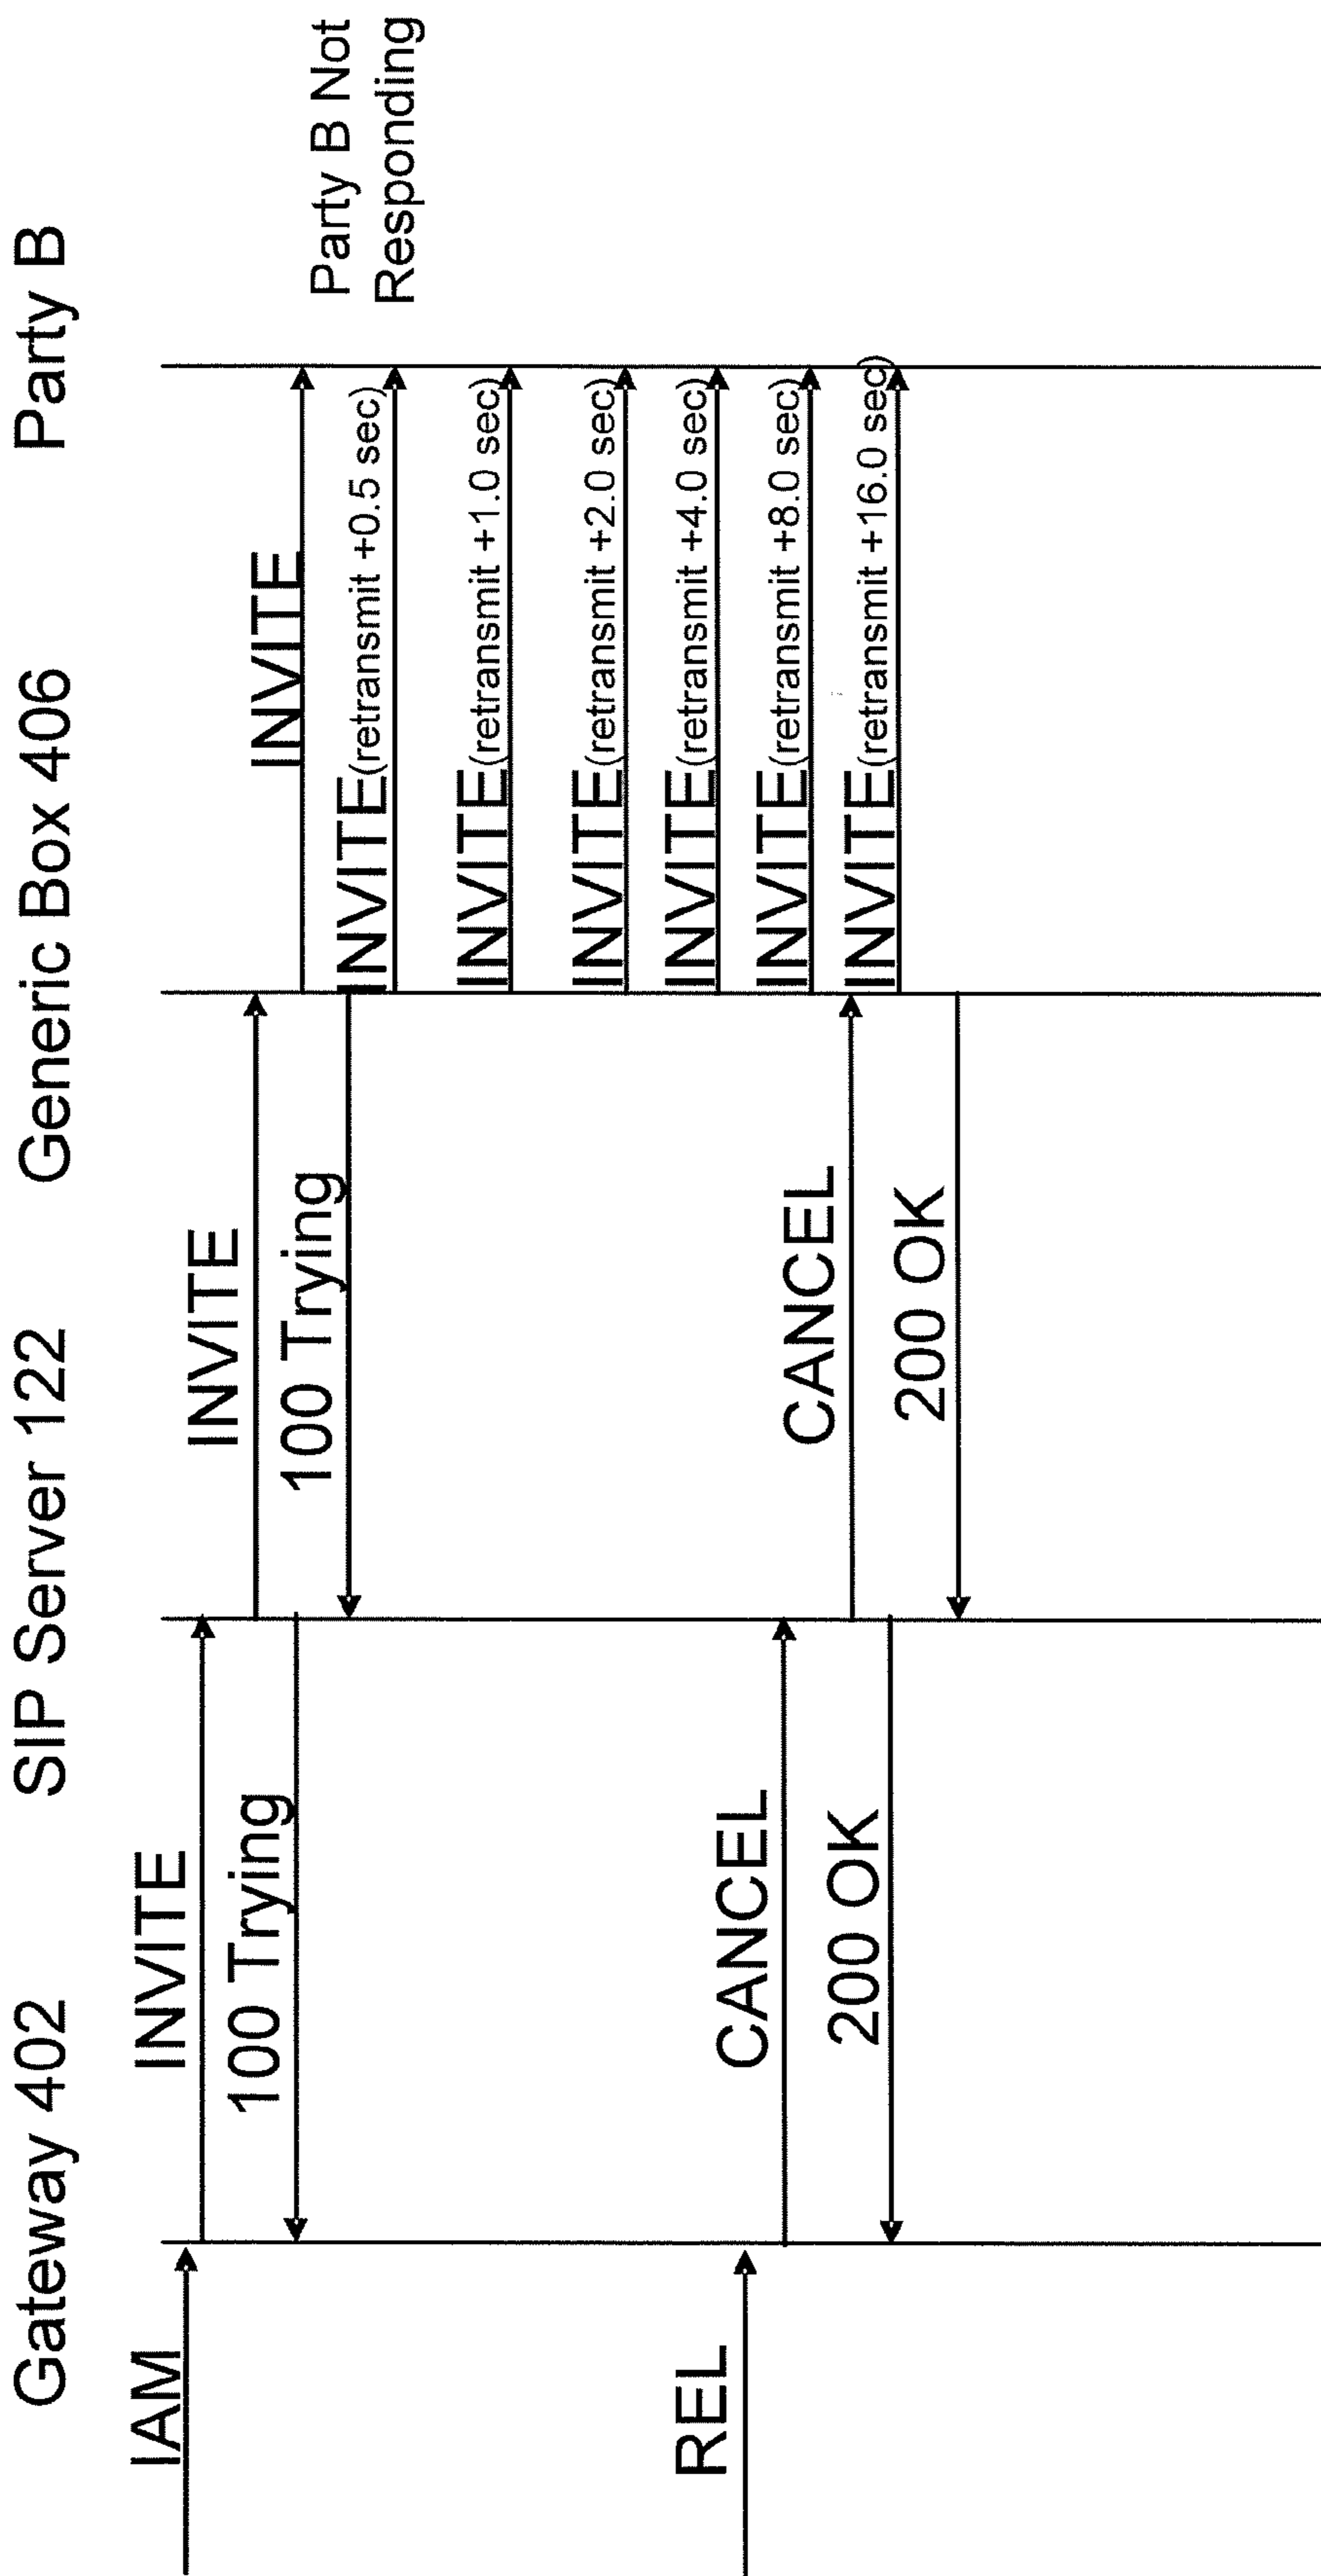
Gateway 402

SIP Server 122

Generic Box 406

Party B

Party B Not Responding

IAM

INVITE

100 Trying

INVITE

100 Trying

INVITE

INVITE(retransmit +0.5 sec)

INVITE(retransmit +1.0 sec)

INVITE(retransmit +2.0 sec)

INVITE(retransmit +4.0 sec)

INVITE(retransmit +8.0 sec)

INVITE(retransmit +16.0 sec)

REL

CANCEL

CANCEL

200 OK

200 OK